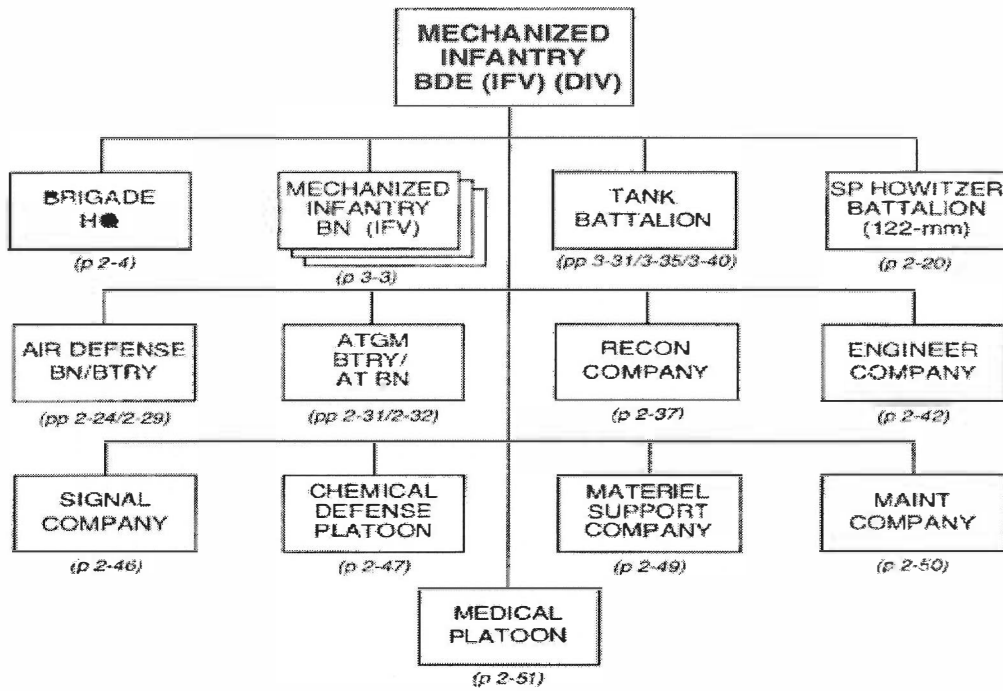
MECHANIZED INFANTRY BDE (IFV) (DIV)

BRIGADE HQ
(p 2-4)

MECHANIZED INFANTRY BN (IFV)
(p 3-3)

TANK BATTALION
(pp 3-31/3-35/3-40)

SP HOWITZER BATTALION (122-mm)
(p 2-20)

AIR DEFENSE BN/BTRY
(pp 2-24/2-29)

ATGM BTRY/ AT BN
(pp 2-31/2-32)

RECON COMPANY
(p 2-37)

ENGINEER COMPANY
(p 2-42)

SIGNAL COMPANY
(p 2-46)

CHEMICAL DEFENSE PLATOON
(p 2-47)

MATERIEL SUPPORT COMPANY
(p 2-49)

MAINT COMPANY
(p 2-50)

MEDICAL PLATOON
(p 2-51)